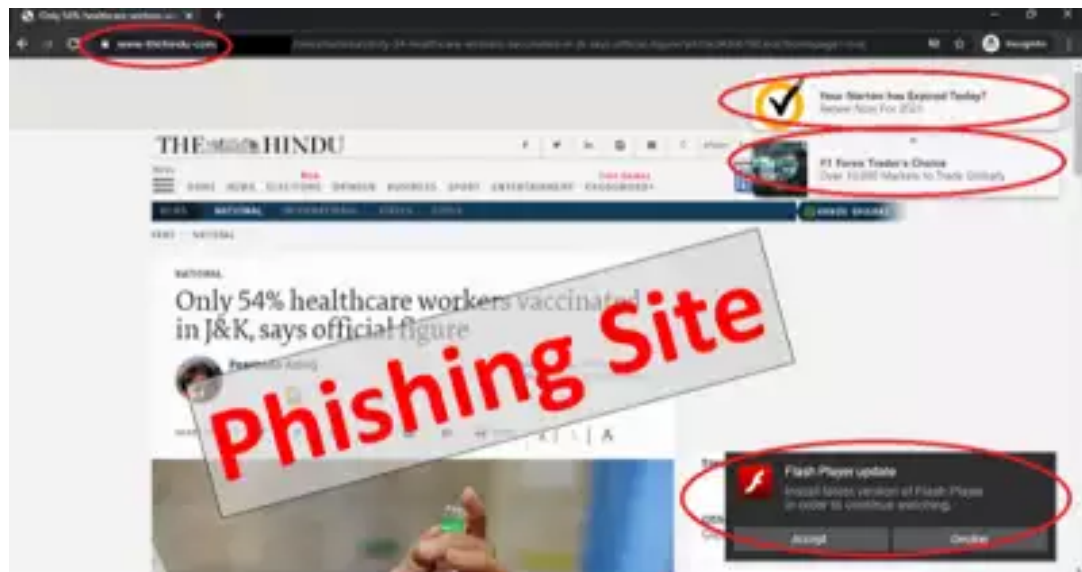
Only 54% healthcare workers va ×

www.thtrhindu.com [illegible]

Incognito

Your Norton has Expired Today!
Renew Now For 2021

FX Forex Trader's Choice
Over 10,000 Markets to Trade Globally

THE HINDU

HOME NEWS ELECTIONS OPINION BUSINESS SPORT ENTERTAINMENT FOODBOOK+

NEWS NATIONAL INTERNATIONAL STATES CITIES

NEWS › NATIONAL

NATIONAL

Only 54% healthcare workers vaccinated in J&K, says official figure

Peerzada Ashiq

A

Phishing Site

Flash Player update
Install latest version of Flash Player in order to continue watching.

Accept Decline